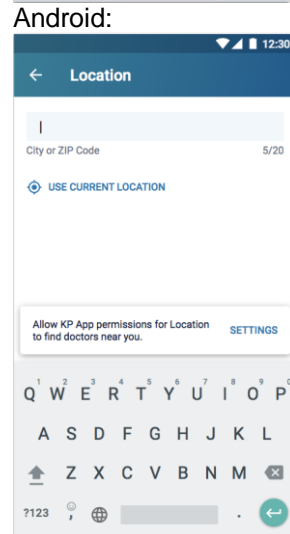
Android:

12:30

Location

City or ZIP Code 5/20

USE CURRENT LOCATION

Allow KP App permissions for Location to find doctors near you.

SETTINGS

1 2 3 4 5 6 7 8 9 0
Q W E R T Y U I O P
A S D F G H J K L
Z X C V B N M
?123 , .